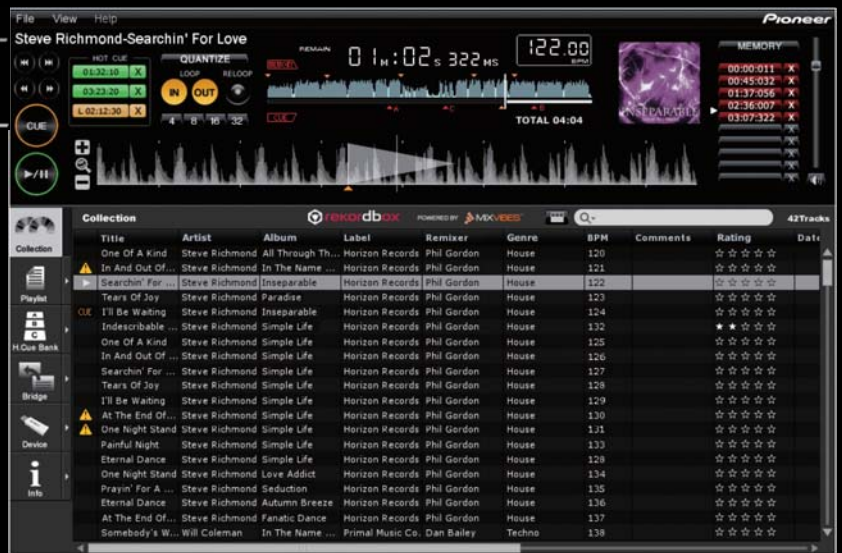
File View Help

Pioneer

Steve Richmond-Searchin' For Love

HOT CUE
01:32:10 X
03:23:20 X
L 02:12:30 X

QUANTIZE
LOOP RELOOP
IN OUT
4 8 16 32

CUE

REMAIN
01 M 02 S 322 MS
122.00 BPM

TOTAL 04:04

INSEPARABLE

MEMORY
00:00:011 X
00:45:032 X
01:37:056 X
02:36:007 X
03:07:322 X

Collection

rekordbox POWERED BY MIXVIBES

42Tracks

Collection
Playlist
H.Cue Bank
Bridge
Device
Info

| | Title | Artist | Album | Label | Remixer | Genre | BPM | Comments | Rating | Date |
|---|---|---|---|---|---|---|---|---|---|---|
| | One Of A Kind | Steve Richmond | All Through Th... | Horizon Records | Phil Gordon | House | 120 | | ☆☆☆☆☆ | |
| ⚠ | In And Out Of ... | Steve Richmond | In The Name ... | Horizon Records | Phil Gordon | House | 121 | | ☆☆☆☆☆ | |
| ▶ | Searchin' For ... | Steve Richmond | Inseparable | Horizon Records | Phil Gordon | House | 122 | | ☆☆☆☆☆ | |
| | Tears Of Joy | Steve Richmond | Paradise | Horizon Records | Phil Gordon | House | 123 | | ☆☆☆☆☆ | |
| CUE | I'll Be Waiting | Steve Richmond | Inseparable | Horizon Records | Phil Gordon | House | 124 | | ☆☆☆☆☆ | |
| | Indescribable ... | Steve Richmond | Simple Life | Horizon Records | Phil Gordon | House | 132 | | ★★☆☆☆ | |
| | One Of A Kind | Steve Richmond | Simple Life | Horizon Records | Phil Gordon | House | 125 | | ☆☆☆☆☆ | |
| | In And Out Of ... | Steve Richmond | Simple Life | Horizon Records | Phil Gordon | House | 126 | | ☆☆☆☆☆ | |
| | Searchin' For ... | Steve Richmond | Simple Life | Horizon Records | Phil Gordon | House | 127 | | ☆☆☆☆☆ | |
| | Tears Of Joy | Steve Richmond | Simple Life | Horizon Records | Phil Gordon | House | 128 | | ☆☆☆☆☆ | |
| | I'll Be Waiting | Steve Richmond | Simple Life | Horizon Records | Phil Gordon | House | 129 | | ☆☆☆☆☆ | |
| ⚠ | At The End Of... | Steve Richmond | Simple Life | Horizon Records | Phil Gordon | House | 130 | | ☆☆☆☆☆ | |
| ⚠ | One Night Stand | Steve Richmond | Simple Life | Horizon Records | Phil Gordon | House | 131 | | ☆☆☆☆☆ | |
| | Painful Night | Steve Richmond | Simple Life | Horizon Records | Phil Gordon | House | 133 | | ☆☆☆☆☆ | |
| | Eternal Dance | Steve Richmond | Simple Life | Horizon Records | Phil Gordon | House | 128 | | ☆☆☆☆☆ | |
| | One Night Stand | Steve Richmond | Love Addict | Horizon Records | Phil Gordon | House | 134 | | ☆☆☆☆☆ | |
| | Prayin' For A ... | Steve Richmond | Seduction | Horizon Records | Phil Gordon | House | 135 | | ☆☆☆☆☆ | |
| | Eternal Dance | Steve Richmond | Autumn Breeze | Horizon Records | Phil Gordon | House | 136 | | ☆☆☆☆☆ | |
| | At The End Of... | Steve Richmond | Fanatic Dance | Horizon Records | Phil Gordon | House | 137 | | ☆☆☆☆☆ | |
| | Somebody's W... | Will Coleman | In The Name ... | Primal Music Co. | Dan Bailey | Techno | 138 | | ☆☆☆☆☆ | |